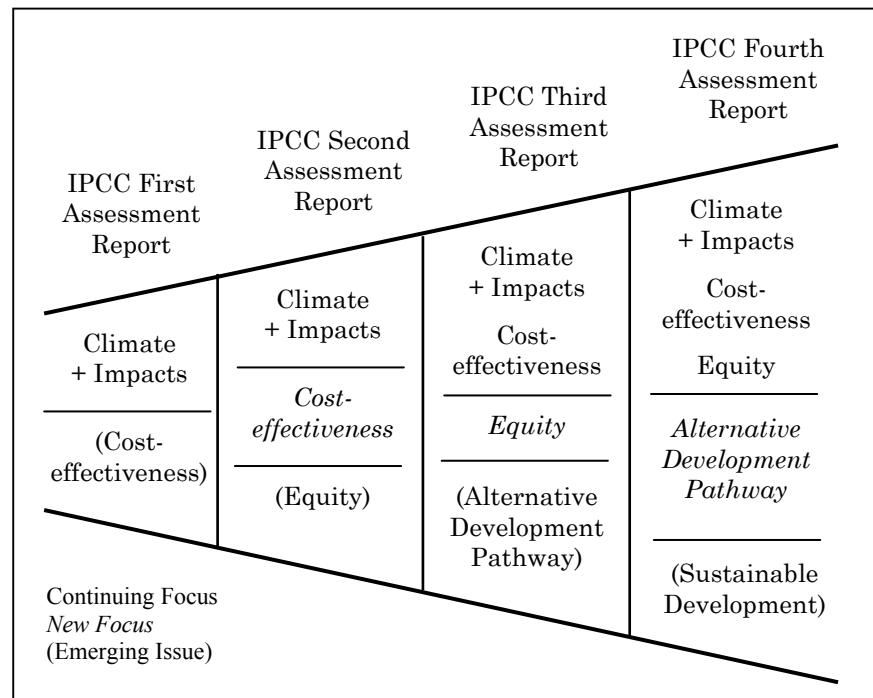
IPCC First Assessment Report

Climate + Impacts

(Cost-effectiveness)

IPCC Second Assessment Report

Climate + Impacts

*Cost-effectiveness*

(Equity)

IPCC Third Assessment Report

Climate + Impacts

Cost-effectiveness

*Equity*

(Alternative Development Pathway)

IPCC Fourth Assessment Report

Climate + Impacts

Cost-effectiveness

Equity

*Alternative Development Pathway*

(Sustainable Development)

Continuing Focus
*New Focus*
(Emerging Issue)